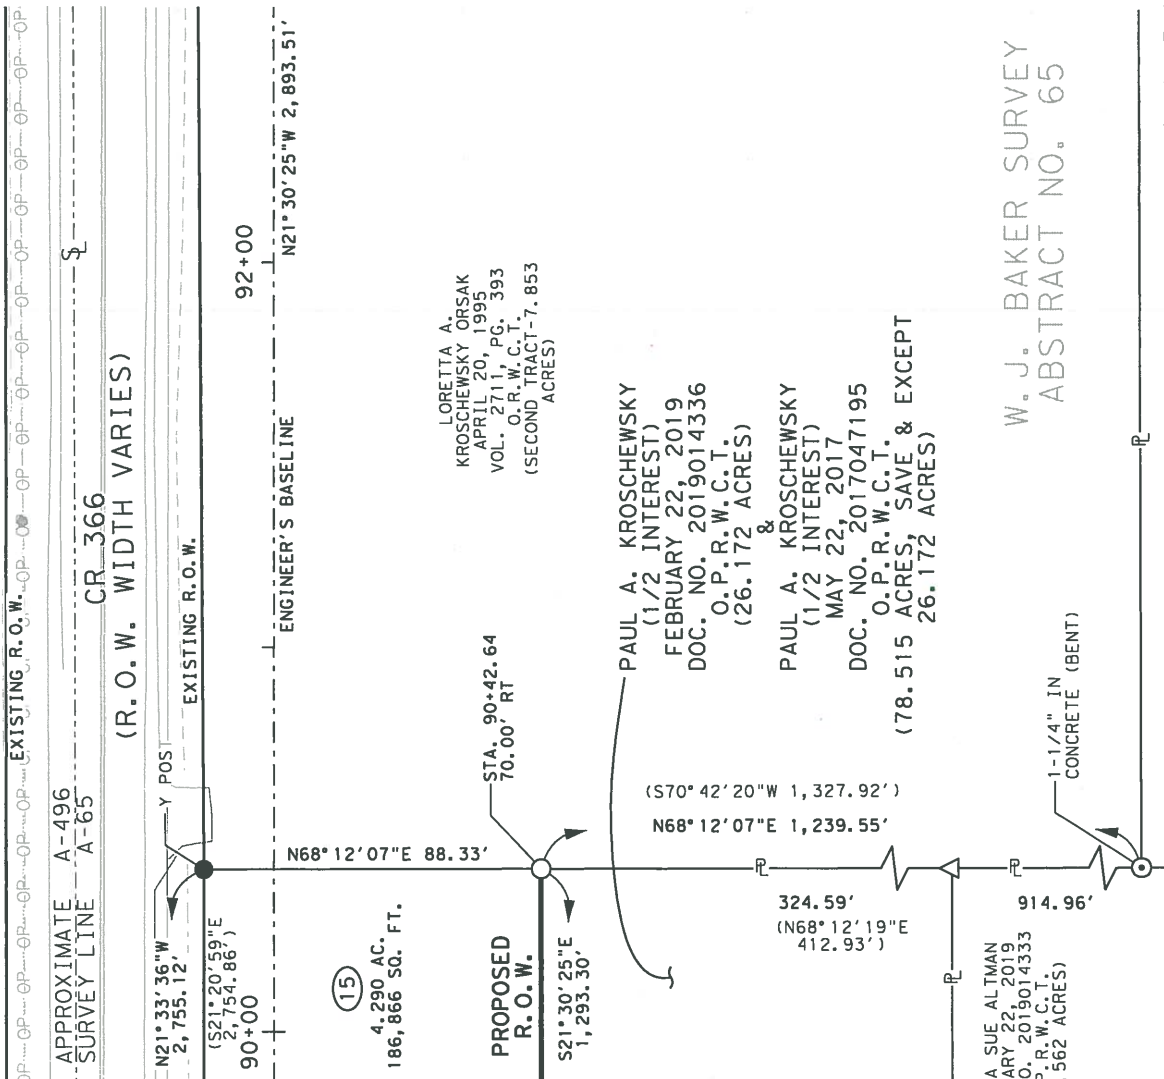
EXISTING R.O.W.

APPROXIMATE A-496
SURVEY LINE A-65

CR 366
(R.O.W. WIDTH VARIES)

EXISTING R.O.W.

Y POST

ENGINEER'S BASELINE

92+00

N21°30'25"W 2,893.51'

LORETTA A. KROSCHEWSKY ORSAK
APRIL 20, 1995
VOL. 2711, PG. 393
O.R.W.C.T.
(SECOND TRACT-7.853 ACRES)

PAUL A. KROSCHEWSKY
(1/2 INTEREST)
FEBRUARY 22, 2019
DOC. NO. 2019014336
O.P.R.W.C.T.
(26.172 ACRES)
&
PAUL A. KROSCHEWSKY
(1/2 INTEREST)
MAY 22, 2017
DOC. NO. 2017047195
O.P.R.W.C.T.
(78.515 ACRES, SAVE & EXCEPT 26.172 ACRES)

W. J. BAKER SURVEY
ABSTRACT NO. 65

N21°33'36"W
2,755.12'

(S21°20'59"E
2,754.86')

90+00

N68°12'07"E 88.33'

STA. 90+42.64
70.00' RT

(S70°42'20"W 1,327.92')
N68°12'07"E 1,239.55'

1-1/4" IN CONCRETE (BENT)

324.59'
(N68°12'19"E
412.93')

914.96'

15
4.290 AC.
186,866 SQ. FT.

PROPOSED
R.O.W.

S21°30'25"E
1,293.30'

A SUE ALTMAN
ARY 22, 2019
O. 2019014333
P.R.W.C.T.
562 ACRES)